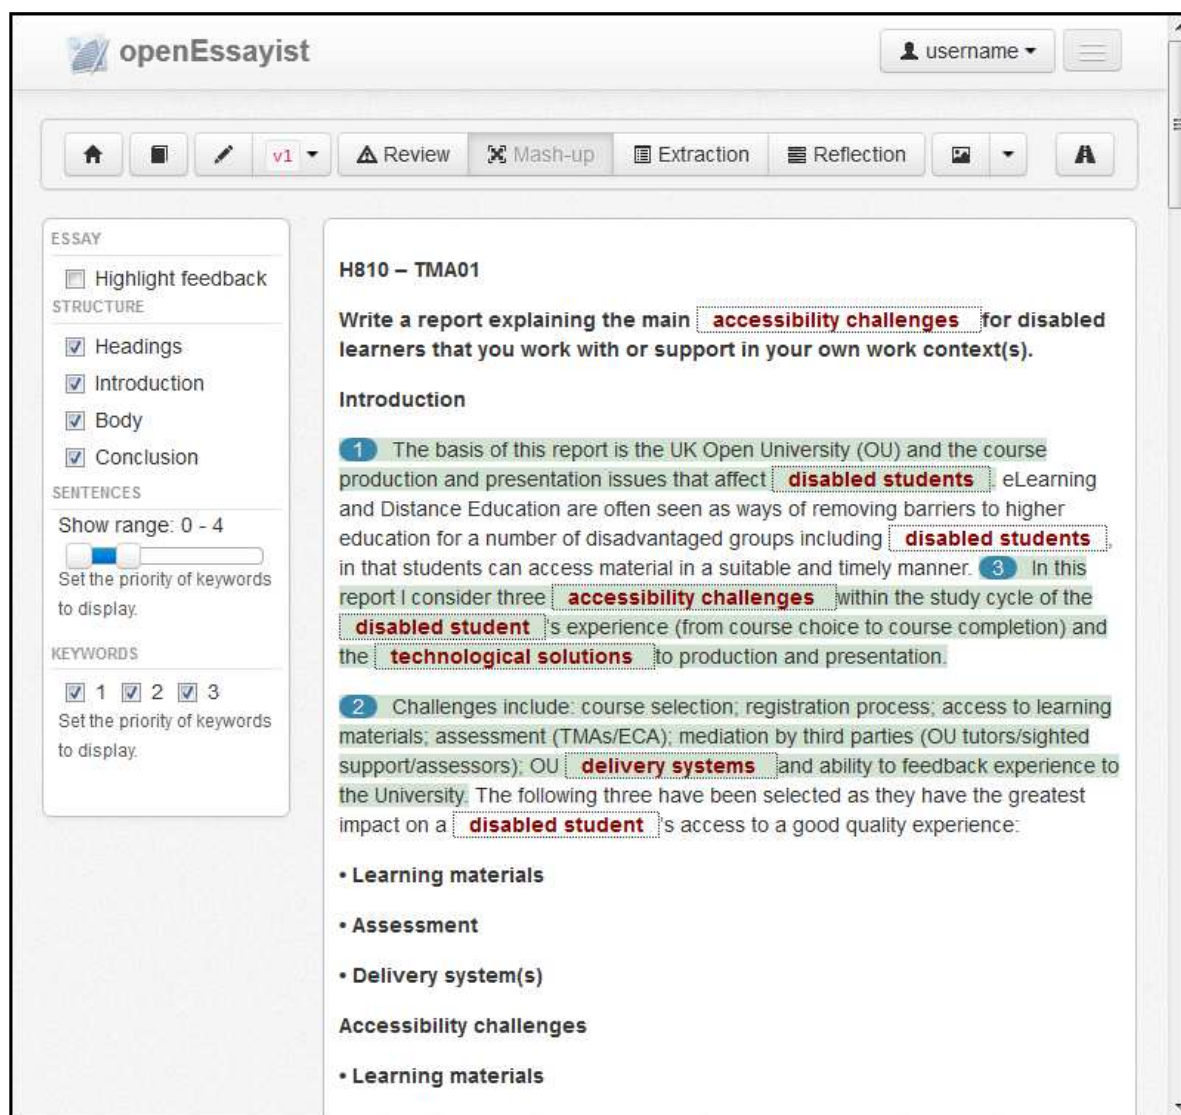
openEssayist

username

v1 Review Mash-up Extraction Reflection

ESSAY
Highlight feedback
STRUCTURE
Headings
Introduction
Body
Conclusion
SENTENCES
Show range: 0 - 4
Set the priority of keywords to display.
KEYWORDS
1 2 3
Set the priority of keywords to display.

H810 – TMA01

Write a report explaining the main accessibility challenges for disabled learners that you work with or support in your own work context(s).

Introduction

1 The basis of this report is the UK Open University (OU) and the course production and presentation issues that affect disabled students. eLearning and Distance Education are often seen as ways of removing barriers to higher education for a number of disadvantaged groups including disabled students, in that students can access material in a suitable and timely manner. 3 In this report I consider three accessibility challenges within the study cycle of the disabled student's experience (from course choice to course completion) and the technological solutions to production and presentation.

2 Challenges include: course selection; registration process; access to learning materials; assessment (TMAs/ECA); mediation by third parties (OU tutors/sighted support/assessors); OU delivery systems and ability to feedback experience to the University. The following three have been selected as they have the greatest impact on a disabled student's access to a good quality experience:

• Learning materials

• Assessment

• Delivery system(s)

Accessibility challenges

• Learning materials